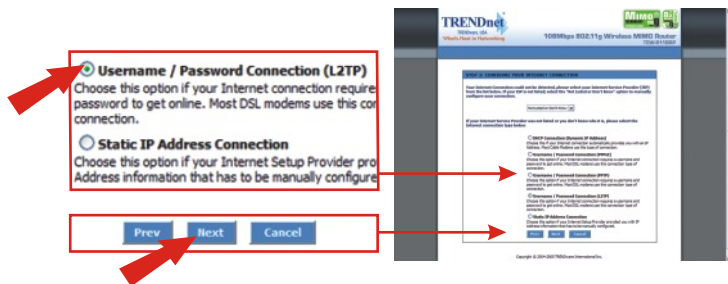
Username / Password Connection (L2TP)
Choose this option if your Internet connection require password to get online. Most DSL modems use this con connection.

Static IP Address Connection
Choose this option if your Internet Setup Provider pro Address information that has to be manually configure

Prev Next Cancel

TRENDnet
What's Next in Networking
108Mbps 802.11g Wireless MIMO Router
MIMO

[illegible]

Copyright © 2004-2007 TRENDware International Inc.